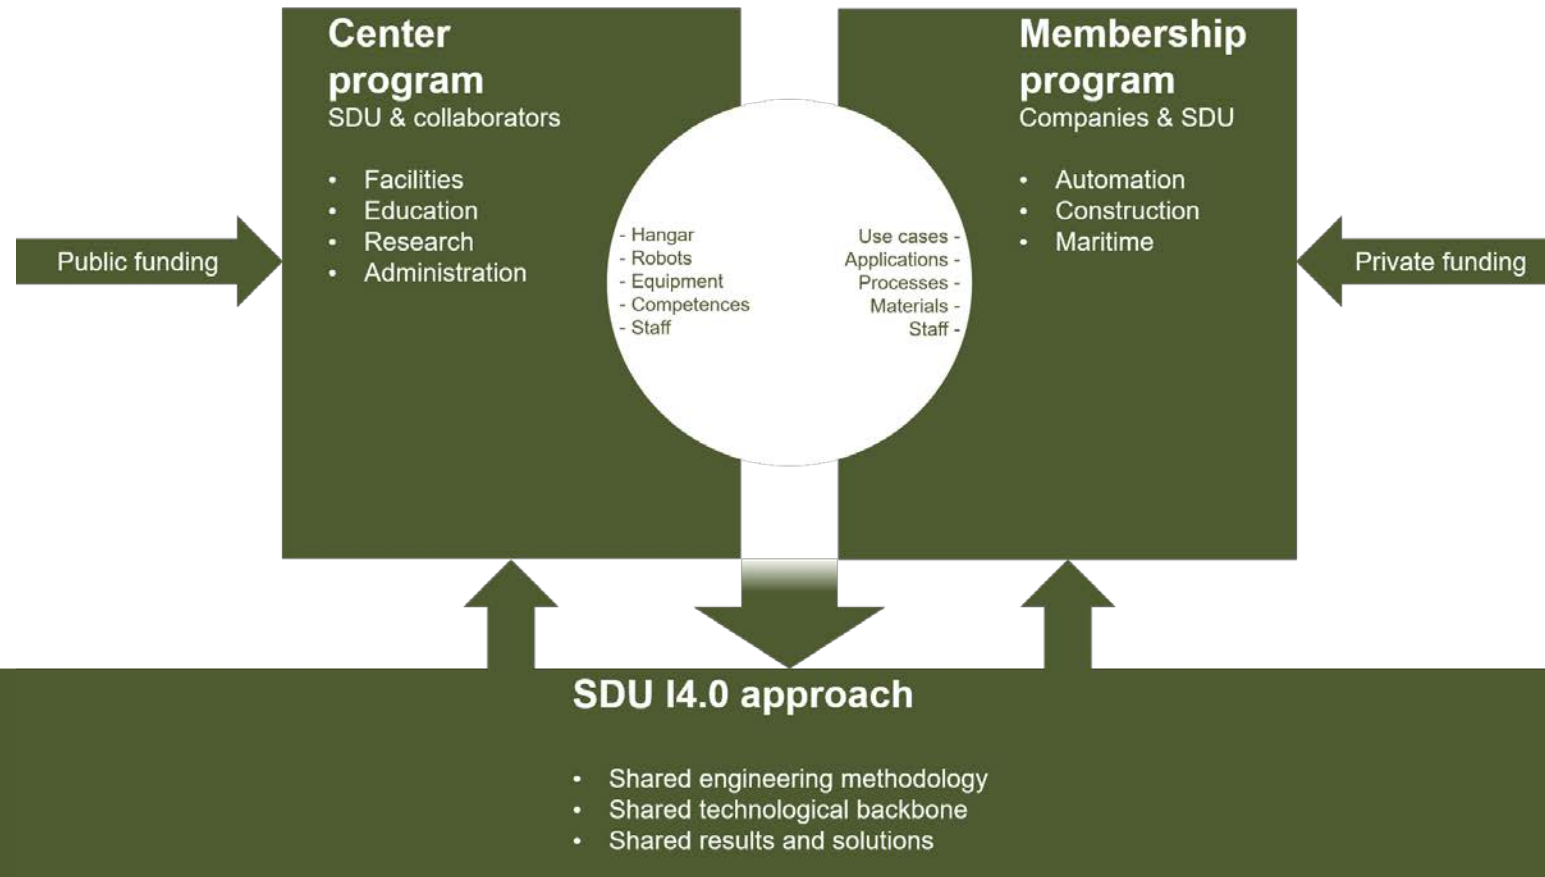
Center program
SDU & collaborators

- Facilities
- Education
- Research
- Administration

Membership program
Companies & SDU

- Automation
- Construction
- Maritime

Public funding

Private funding

- Hangar
- Robots
- Equipment
- Competences
- Staff

Use cases -
Applications -
Processes -
Materials -
Staff -

SDU I4.0 approach

- Shared engineering methodology
- Shared technological backbone
- Shared results and solutions